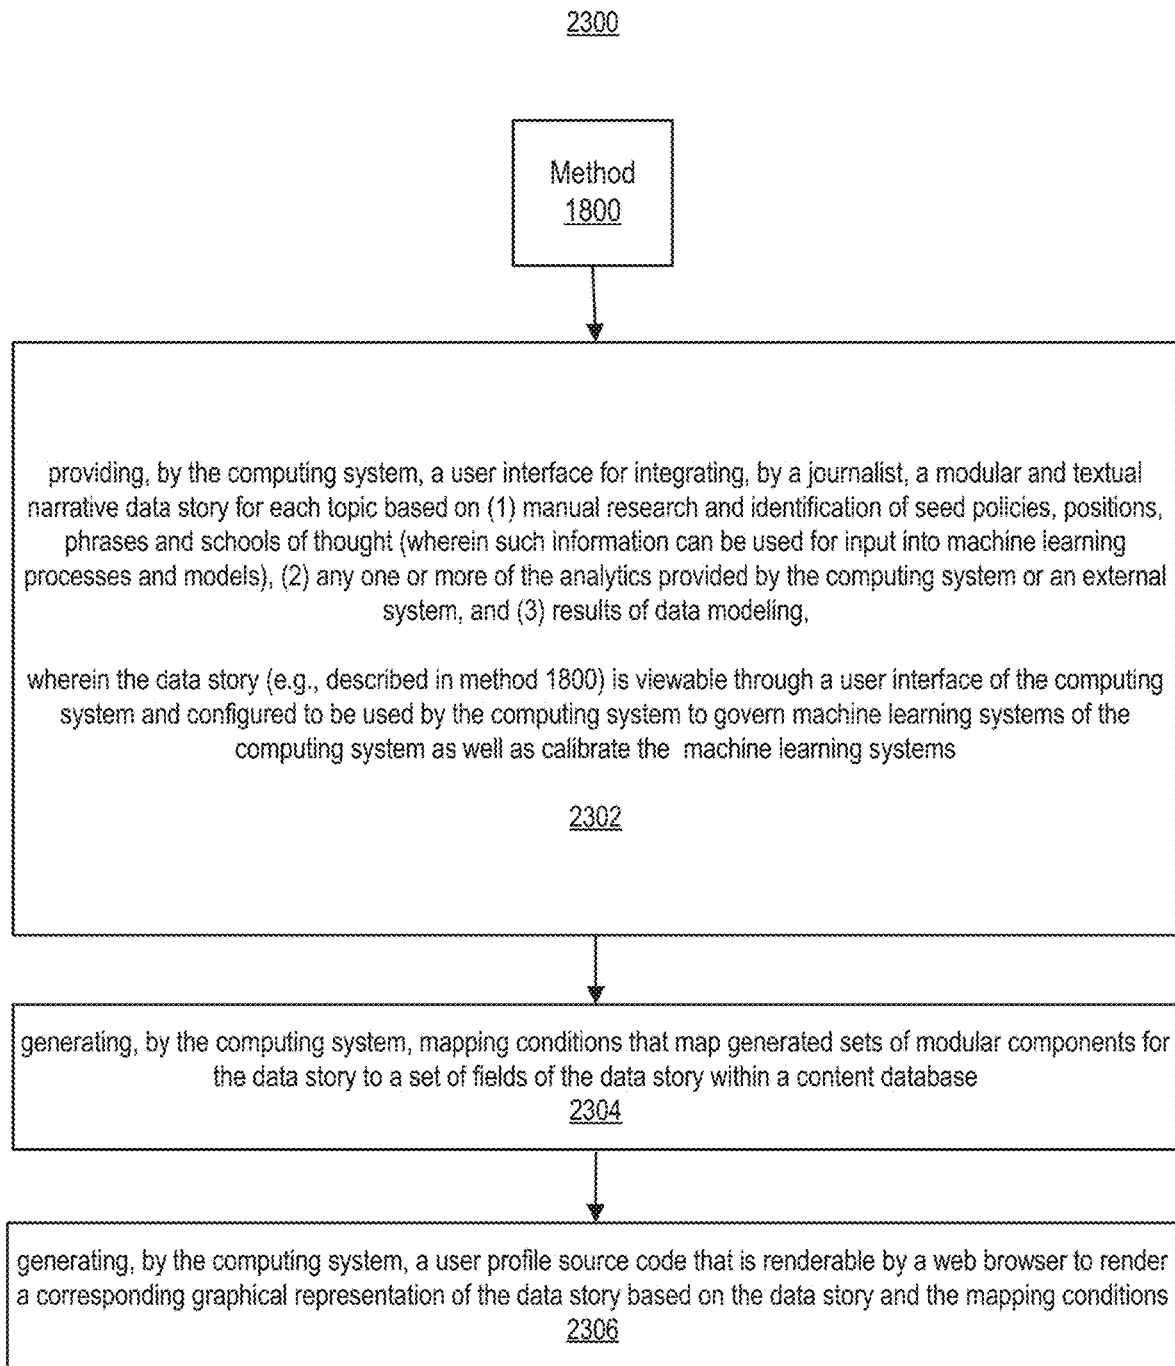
2300

Method
1800

providing, by the computing system, a user interface for integrating, by a journalist, a modular and textual narrative data story for each topic based on (1) manual research and identification of seed policies, positions, phrases and schools of thought (wherein such information can be used for input into machine learning processes and models), (2) any one or more of the analytics provided by the computing system or an external system, and (3) results of data modeling,

wherein the data story (e.g., described in method 1800) is viewable through a user interface of the computing system and configured to be used by the computing system to govern machine learning systems of the computing system as well as calibrate the machine learning systems

2302

generating, by the computing system, mapping conditions that map generated sets of modular components for the data story to a set of fields of the data story within a content database
2304

generating, by the computing system, a user profile source code that is renderable by a web browser to render a corresponding graphical representation of the data story based on the data story and the mapping conditions
2306